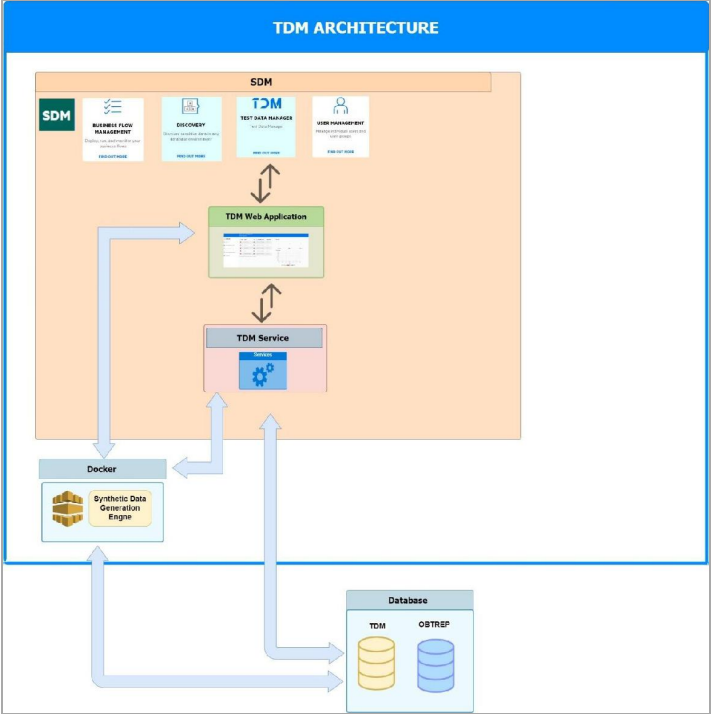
TDM ARCHITECTURE

SDM

SDM

BUSINESS FLOW MANAGEMENT

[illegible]

FIND OUT MORE

DISCOVERY

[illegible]

FIND OUT MORE

TDM

TEST DATA MANAGER

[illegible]

FIND OUT MORE

USER MANAGEMENT

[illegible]

FIND OUT MORE

TDM Web Application

TDM Service

Services

Docker

Synthetic Data Generation Engne

Database

TDM

OBTREP